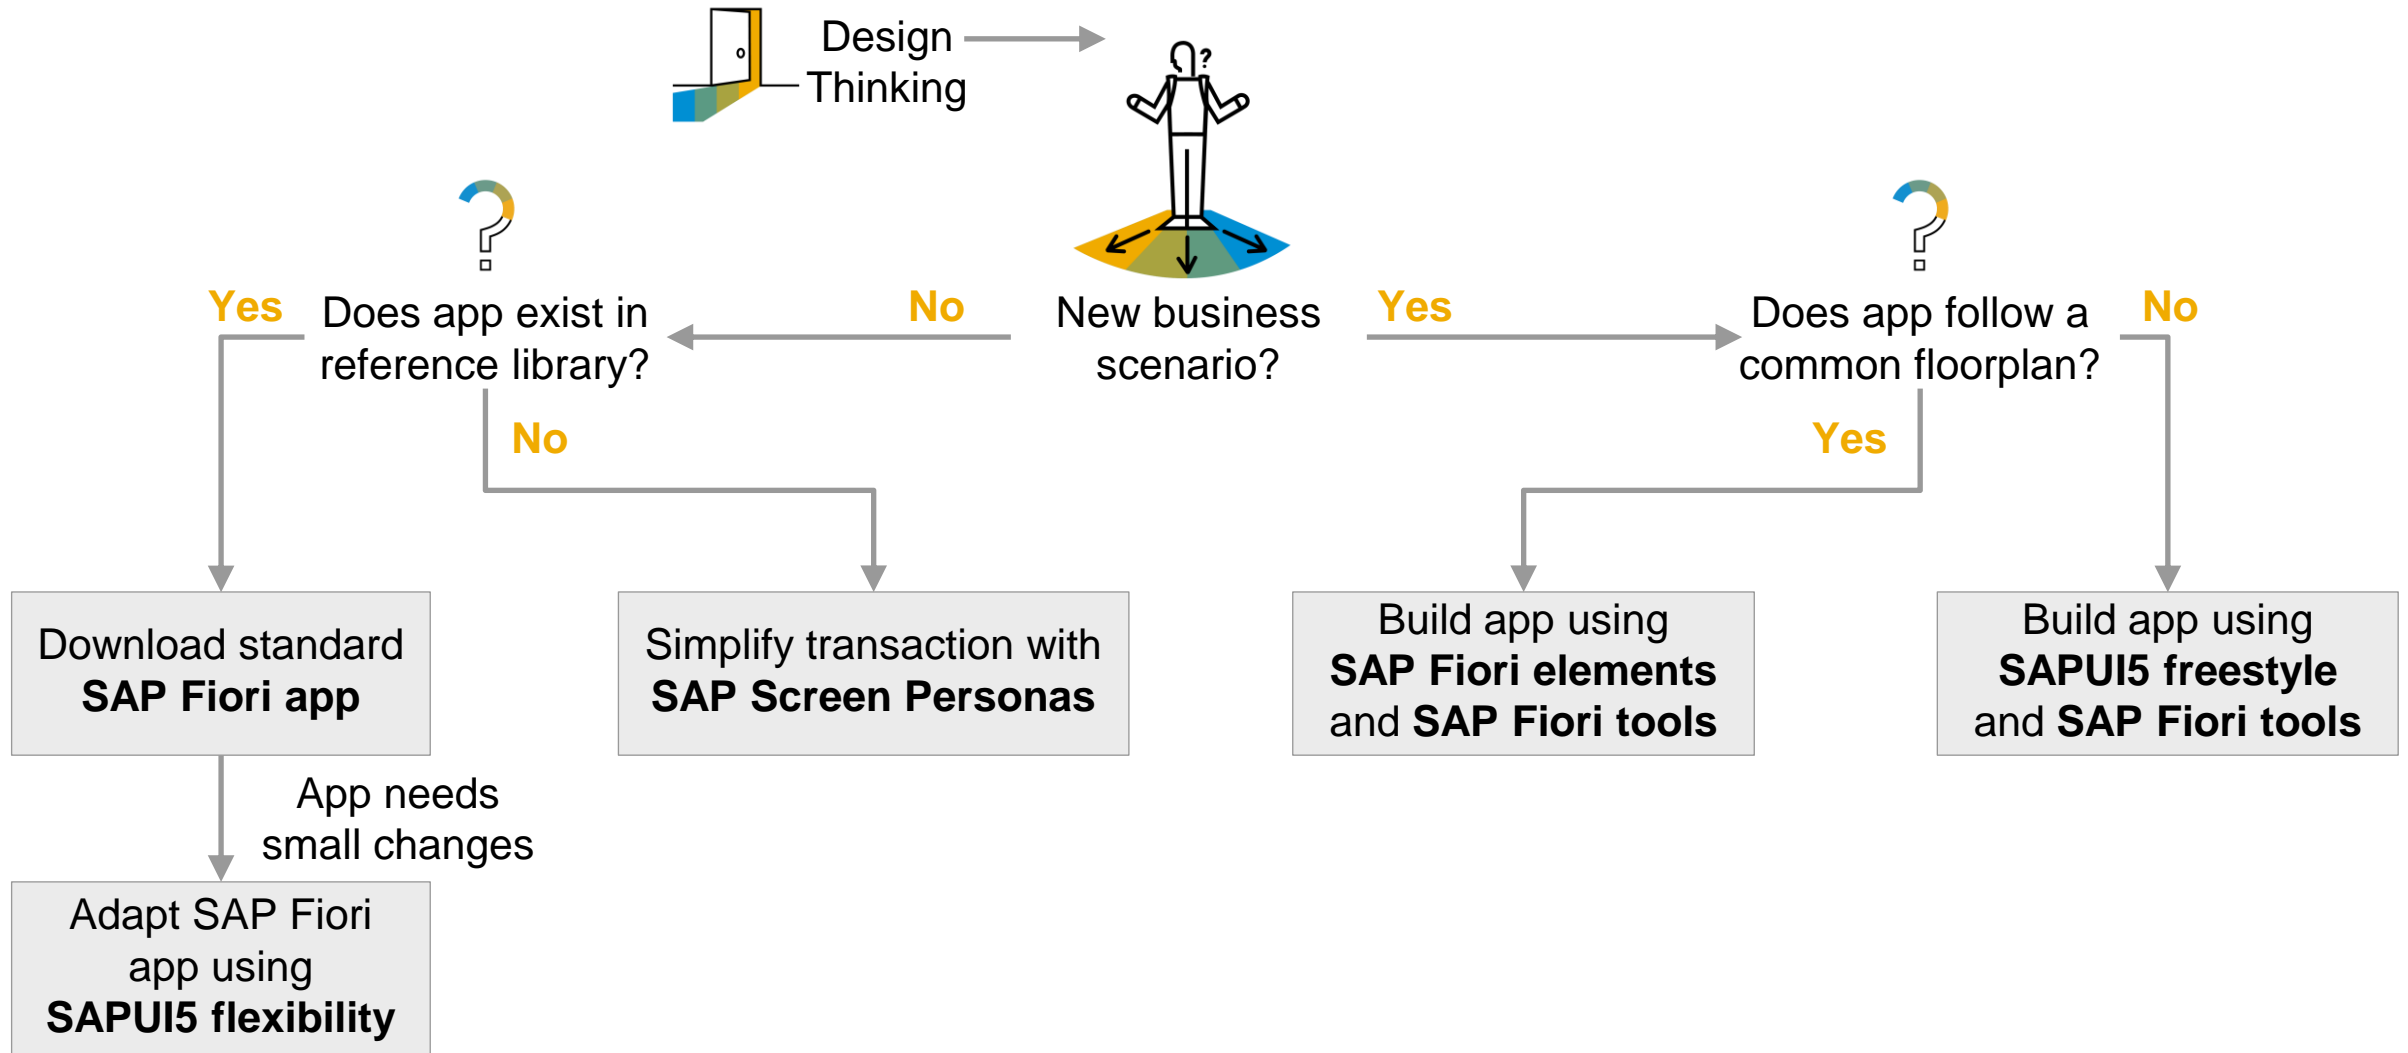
Design Thinking

New business scenario?

No

Does app exist in reference library?

Yes

No

Yes

Does app follow a common floorplan?

No

Yes

Download standard **SAP Fiori app**

Simplify transaction with **SAP Screen Personas**

Build app using **SAP Fiori elements** and **SAP Fiori tools**

Build app using **SAPUI5 freestyle** and **SAP Fiori tools**

App needs small changes

Adapt SAP Fiori app using **SAPUI5 flexibility**